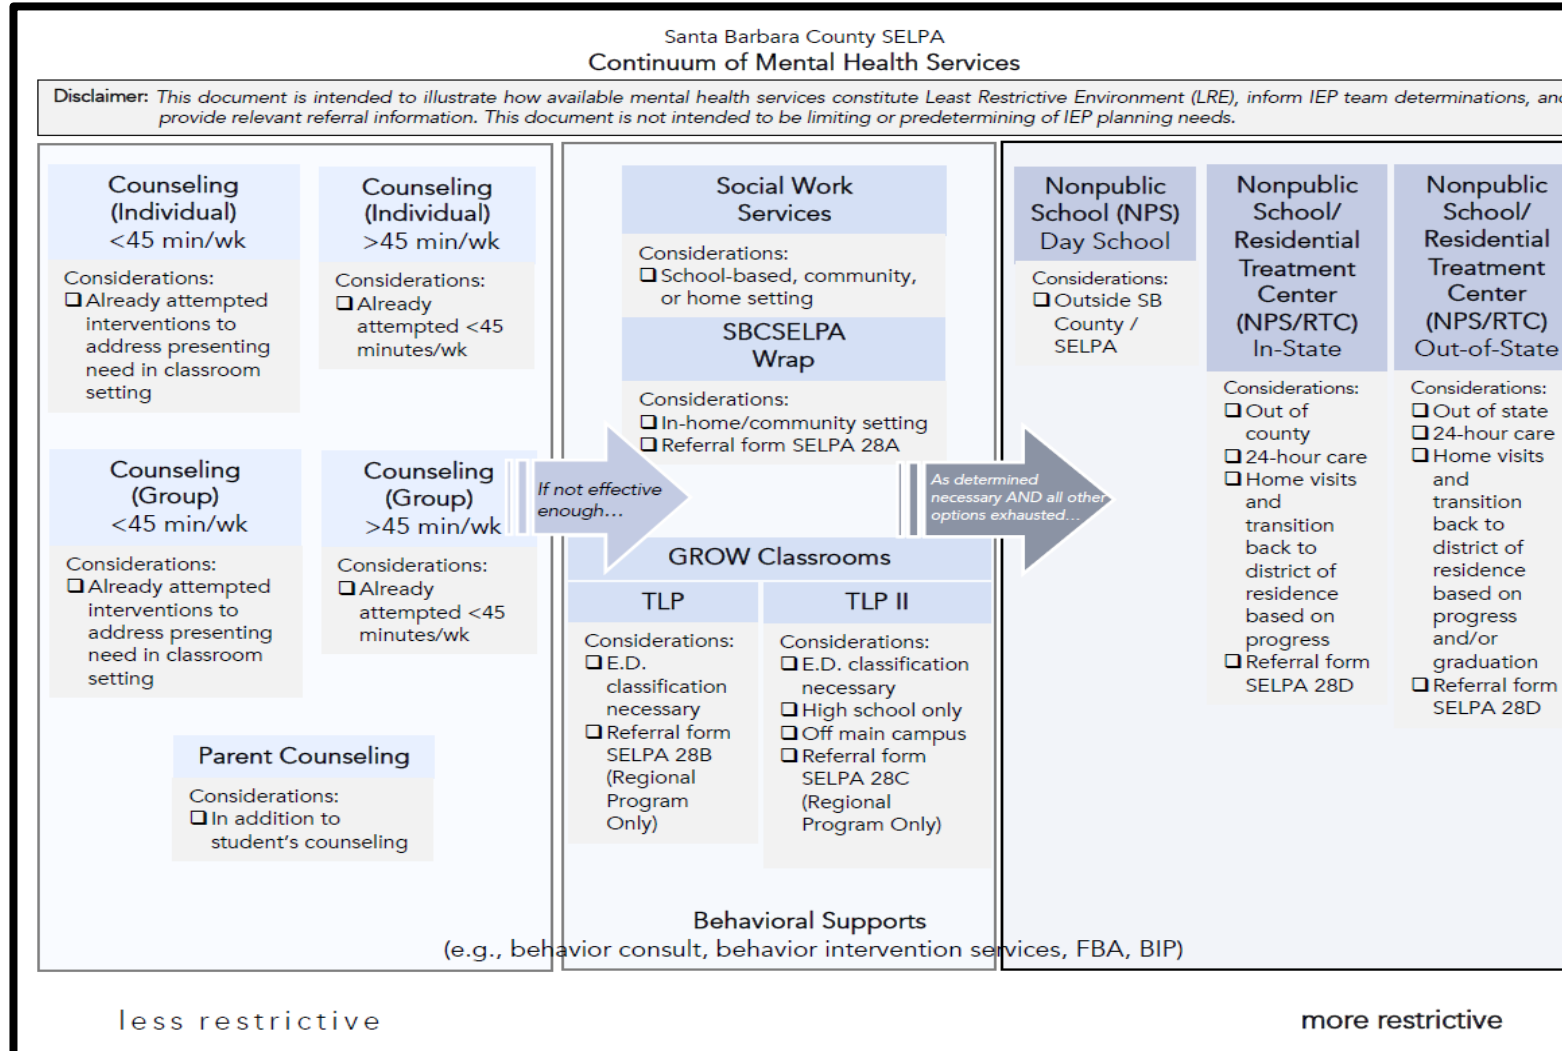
Santa Barbara County SELPA
Continuum of Mental Health Services

Disclaimer: This document is intended to illustrate how available mental health services constitute Least Restrictive Environment (LRE), inform IEP team determinations, an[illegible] provide relevant referral information. This document is not intended to be limiting or predetermining of IEP planning needs.

Counseling (Individual) <45 min/wk

Considerations:
❑ Already attempted interventions to address presenting need in classroom setting

Counseling (Individual) >45 min/wk

Considerations:
❑ Already attempted <45 minutes/wk

Counseling (Group) <45 min/wk

Considerations:
❑ Already attempted interventions to address presenting need in classroom setting

Counseling (Group) >45 min/wk

Considerations:
❑ Already attempted <45 minutes/wk

Parent Counseling

Considerations:
❑ In addition to student's counseling

If not effective enough…

Social Work Services

Considerations:
❑ School-based, community, or home setting

SBCSELPA Wrap

Considerations:
❑ In-home/community setting
❑ Referral form SELPA 28A

GROW Classrooms

TLP

Considerations:
❑ E.D. classification necessary
❑ Referral form SELPA 28B (Regional Program Only)

TLP II

Considerations:
❑ E.D. classification necessary
❑ High school only
❑ Off main campus
❑ Referral form SELPA 28C (Regional Program Only)

As determined necessary AND all other options exhausted…

Nonpublic School (NPS) Day School

Considerations:
❑ Outside SB County / SELPA

Nonpublic School/ Residential Treatment Center (NPS/RTC) In-State

Considerations:
❑ Out of county
❑ 24-hour care
❑ Home visits and transition back to district of residence based on progress
❑ Referral form SELPA 28D

Nonpublic School/ Residential Treatment Center (NPS/RTC) Out-of-State

Considerations:
❑ Out of state
❑ 24-hour care
❑ Home visits and transition back to district of residence based on progress and/or graduation
❑ Referral form SELPA 28D

Behavioral Supports
(e.g., behavior consult, behavior intervention services, FBA, BIP)

less restrictive

more restrictive